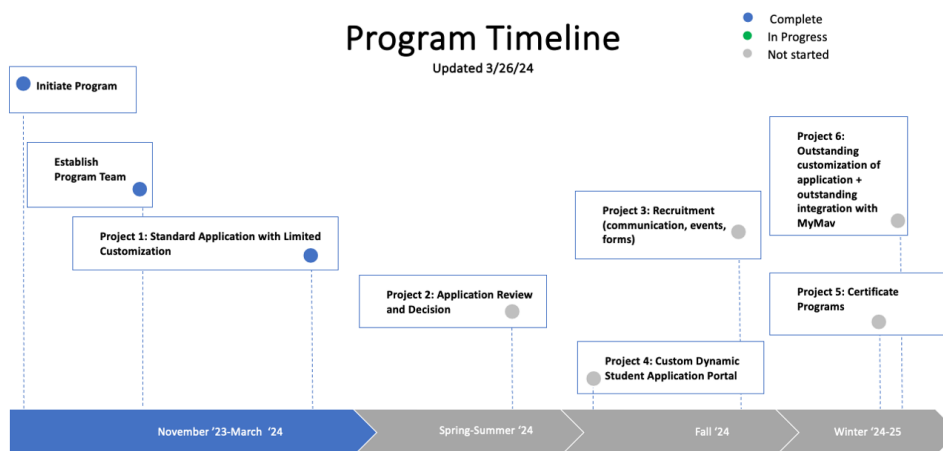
Program Timeline
Updated 3/26/24

Complete
In Progress
Not started

Initiate Program

Establish Program Team

Project 1: Standard Application with Limited Customization

Project 2: Application Review and Decision

Project 3: Recruitment (communication, events, forms)

Project 4: Custom Dynamic Student Application Portal

Project 6: Outstanding customization of application + outstanding integration with MyMav

Project 5: Certificate Programs

November '23-March '24

Spring-Summer '24

Fall '24

Winter '24-25